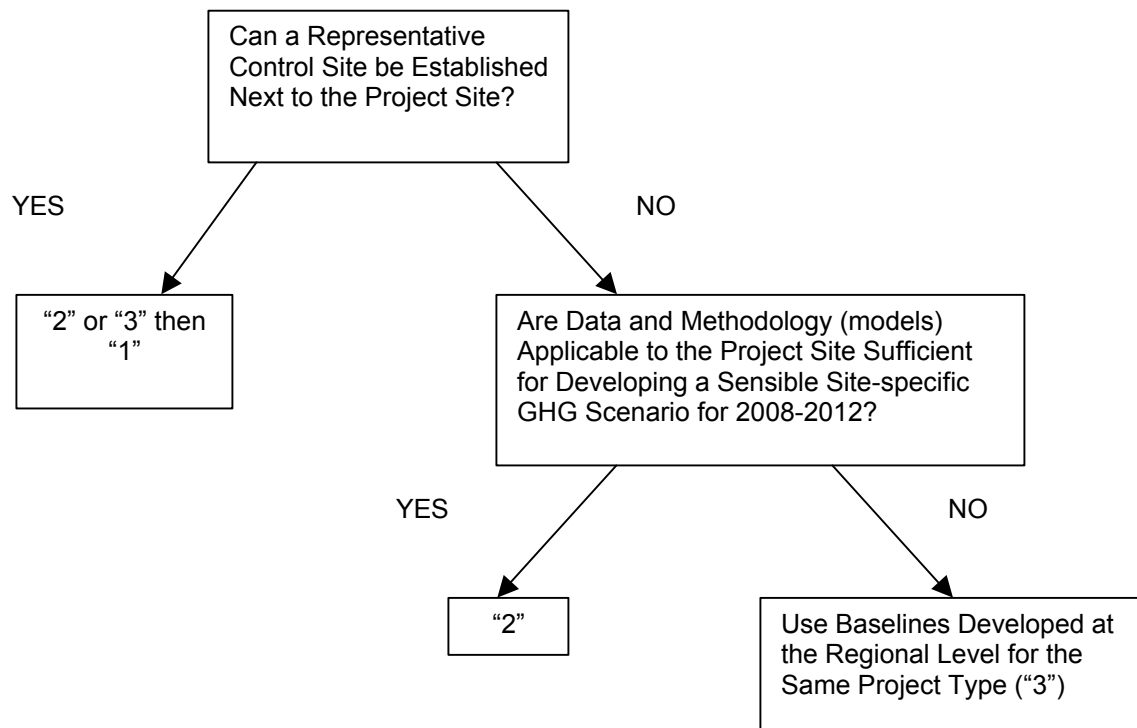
Can a Representative Control Site be Established Next to the Project Site?

YES

NO

"2" or "3" then "1"

Are Data and Methodology (models) Applicable to the Project Site Sufficient for Developing a Sensible Site-specific GHG Scenario for 2008-2012?

YES

NO

"2"

Use Baselines Developed at the Regional Level for the Same Project Type ("3")